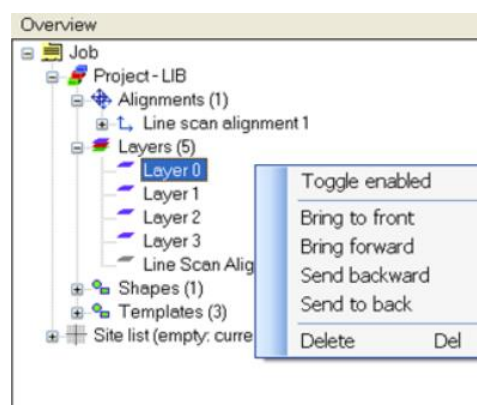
Overview

Job
Project - LIB
Alignments (1)
Line scan alignment 1
Layers (5)
Layer 0
Layer 1
Layer 2
Layer 3
Line Scan Alig
Shapes (1)
Templates (3)
Site list (empty: curre

Toggle enabled
Bring to front
Bring forward
Send backward
Send to back
Delete Del